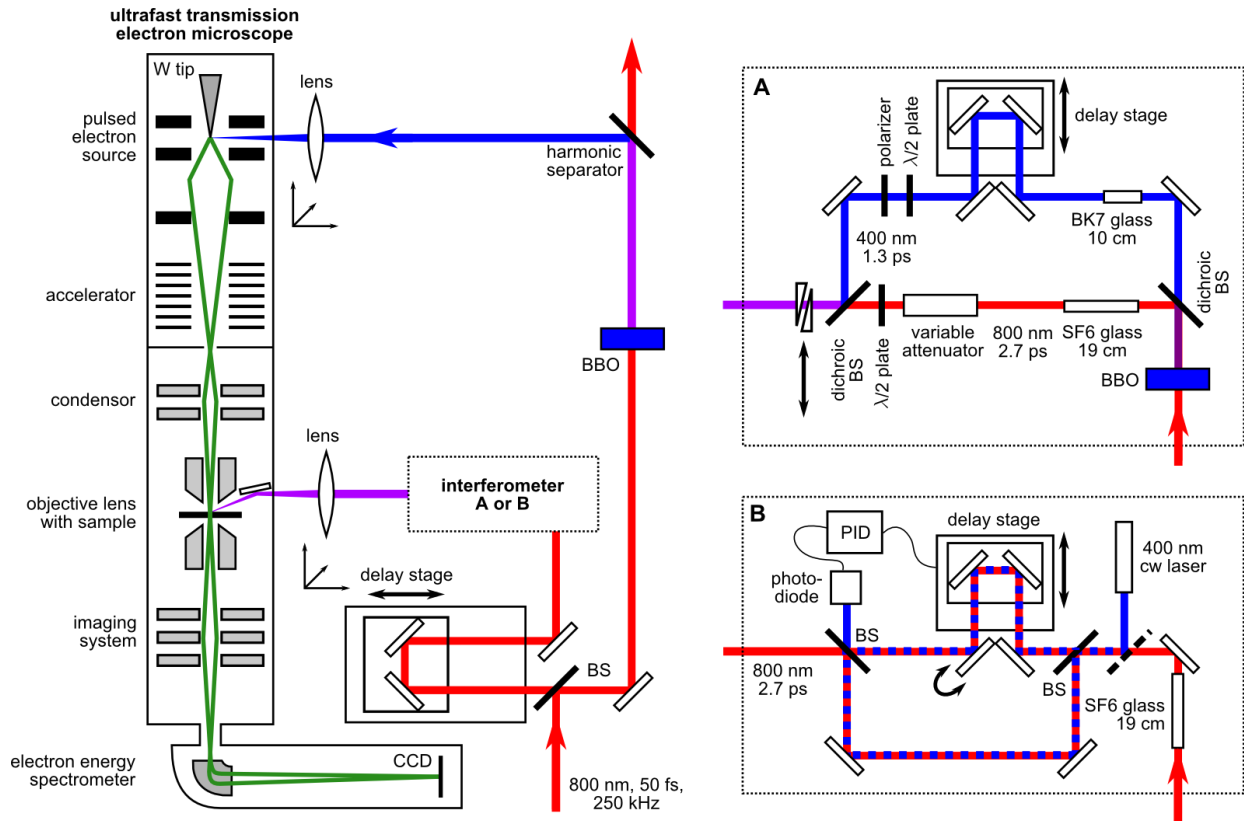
ultrafast transmission electron microscope

W tip

pulsed electron source

lens

harmonic separator

accelerator

BBO

condensor

lens

objective lens with sample

interferometer A or B

delay stage

imaging system

BS

electron energy spectrometer

CCD

800 nm, 50 fs, 250 kHz

A

polarizer

$\lambda/2$ plate

delay stage

400 nm 1.3 ps

BK7 glass 10 cm

dichroic BS

dichroic BS

$\lambda/2$ plate

variable attenuator

800 nm 2.7 ps

SF6 glass 19 cm

BBO

B

PID

delay stage

400 nm cw laser

photo-diode

BS

800 nm 2.7 ps

BS

SF6 glass 19 cm